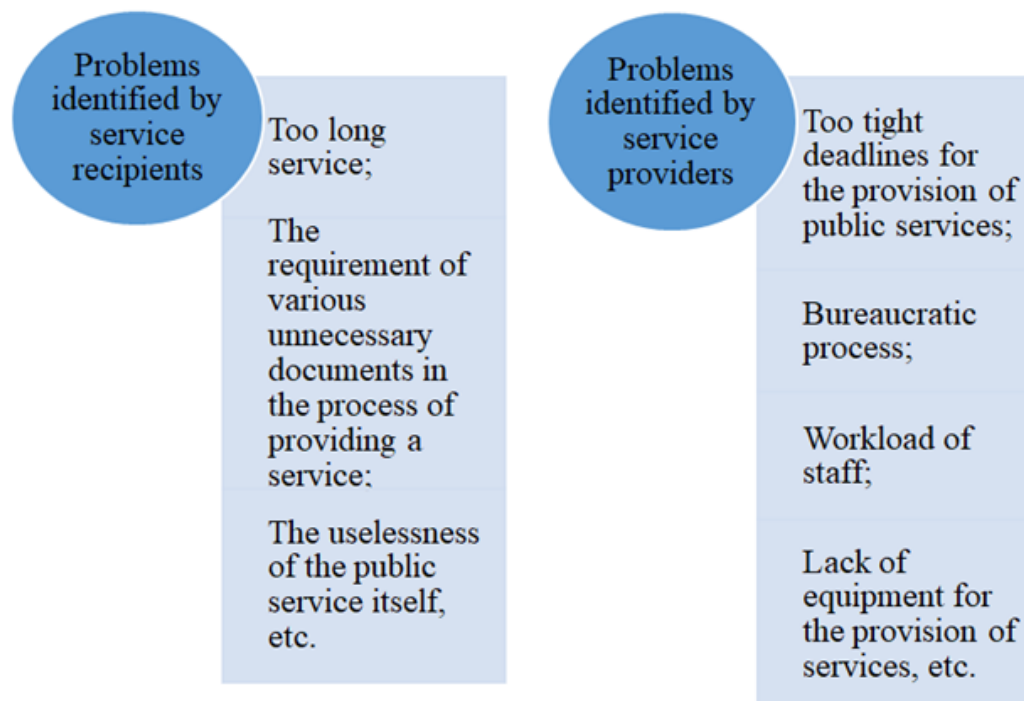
Problems identified by service recipients

Too long service;

The requirement of various unnecessary documents in the process of providing a service;

The uselessness of the public service itself, etc.

Problems identified by service providers

Too tight deadlines for the provision of public services;

Bureaucratic process;

Workload of staff;

Lack of equipment for the provision of services, etc.